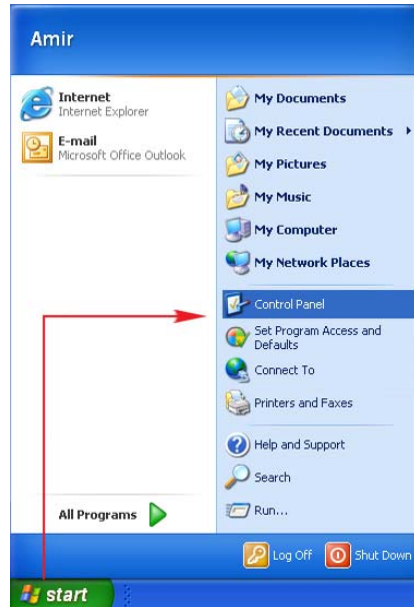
Amir

Internet
Internet Explorer

E-mail
Microsoft Office Outlook

All Programs

My Documents
My Recent Documents
My Pictures
My Music
My Computer
My Network Places
Control Panel
Set Program Access and Defaults
Connect To
Printers and Faxes
Help and Support
Search
Run...

Log Off
Shut Down

start